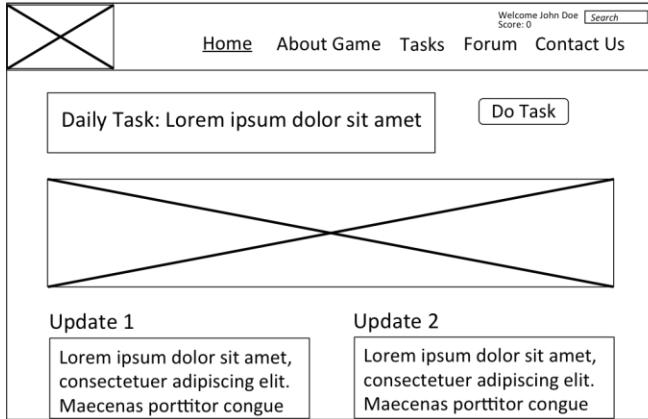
Welcome John Doe
Score: 0
Search

Home About Game Tasks Forum Contact Us

Daily Task: Lorem ipsum dolor sit amet

Do Task

Update 1

Lorem ipsum dolor sit amet, consectetuer adipiscing elit. Maecenas porttitor congue

Update 2

Lorem ipsum dolor sit amet, consectetuer adipiscing elit. Maecenas porttitor congue